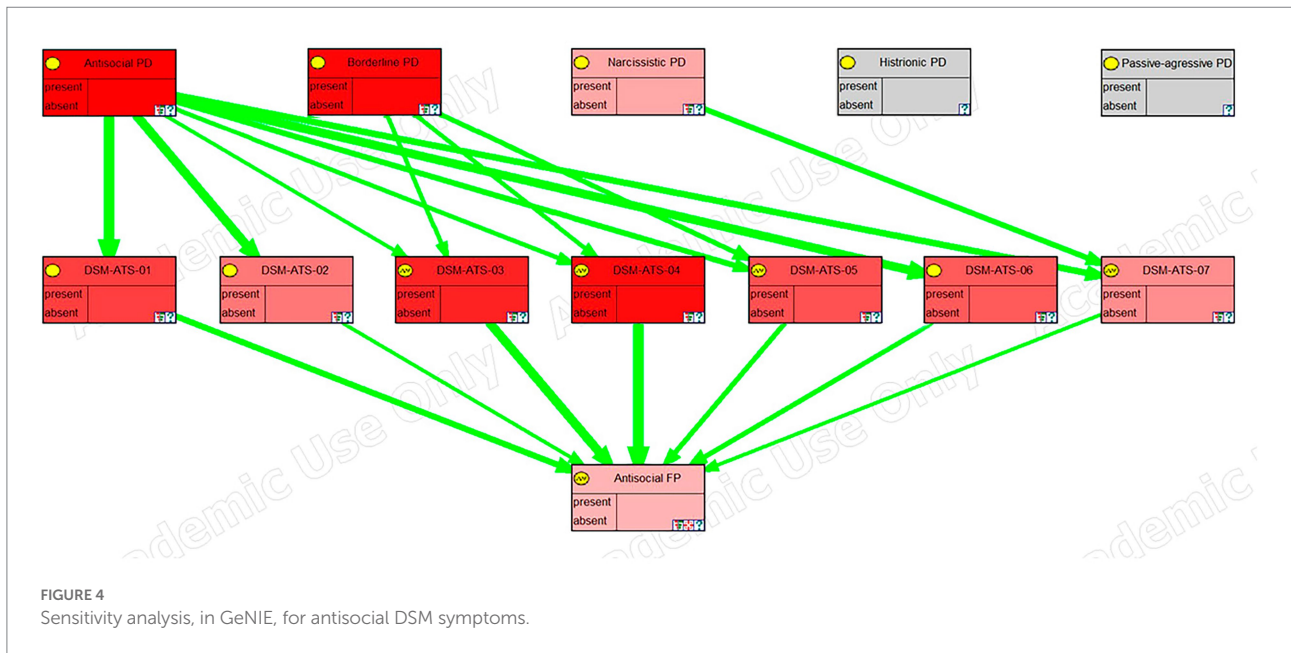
Antisocial PD
present
absent

Borderline PD
present
absent

Narcissistic PD
present
absent

Histrionic PD
present
absent

Passive-agressive PD
present
absent

DSM-ATS-01
present
absent

DSM-ATS-02
present
absent

DSM-ATS-03
present
absent

DSM-ATS-04
present
absent

DSM-ATS-05
present
absent

DSM-ATS-06
present
absent

DSM-ATS-07
present
absent

Antisocial FP
present
absent

Academic Use Only
Academic Use Only
Academic Use Only
Academic Use Only
Academic Use Only

FIGURE 4
Sensitivity analysis, in GeNIE, for antisocial DSM symptoms.